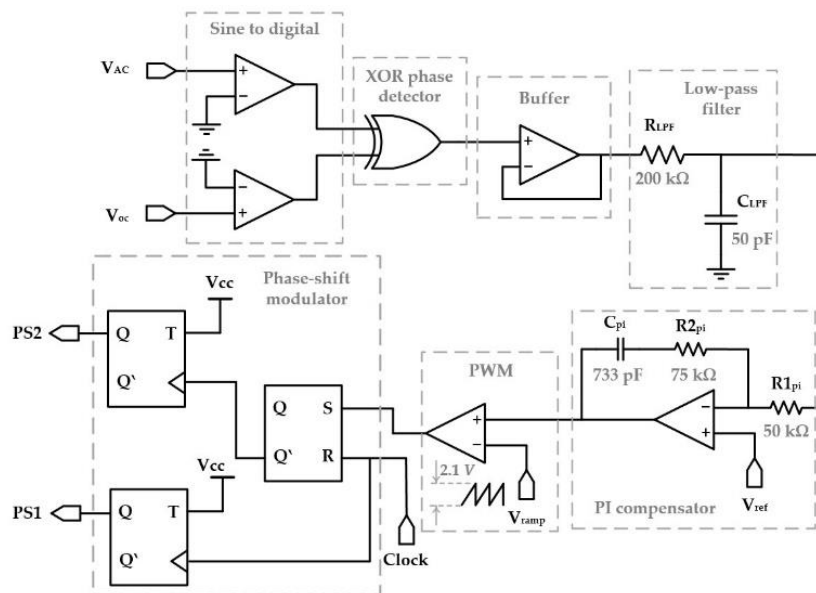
Sine to digital

$V_{AC}$

+

−

−

+

$V_{oc}$

XOR phase detector

Buffer

+

−

Low-pass filter

$R_{LPF}$

200 kΩ

$C_{LPF}$

50 pF

Phase-shift modulator

Vcc

PS2

Q

T

Q'

Q

S

Q'

R

Vcc

PS1

Q

T

Q'

Clock

PWM

+

−

2.1 V

$V_{ramp}$

$C_{pi}$

733 pF

$R2_{pi}$

75 kΩ

−

+

$R1_{pi}$

50 kΩ

PI compensator

$V_{ref}$